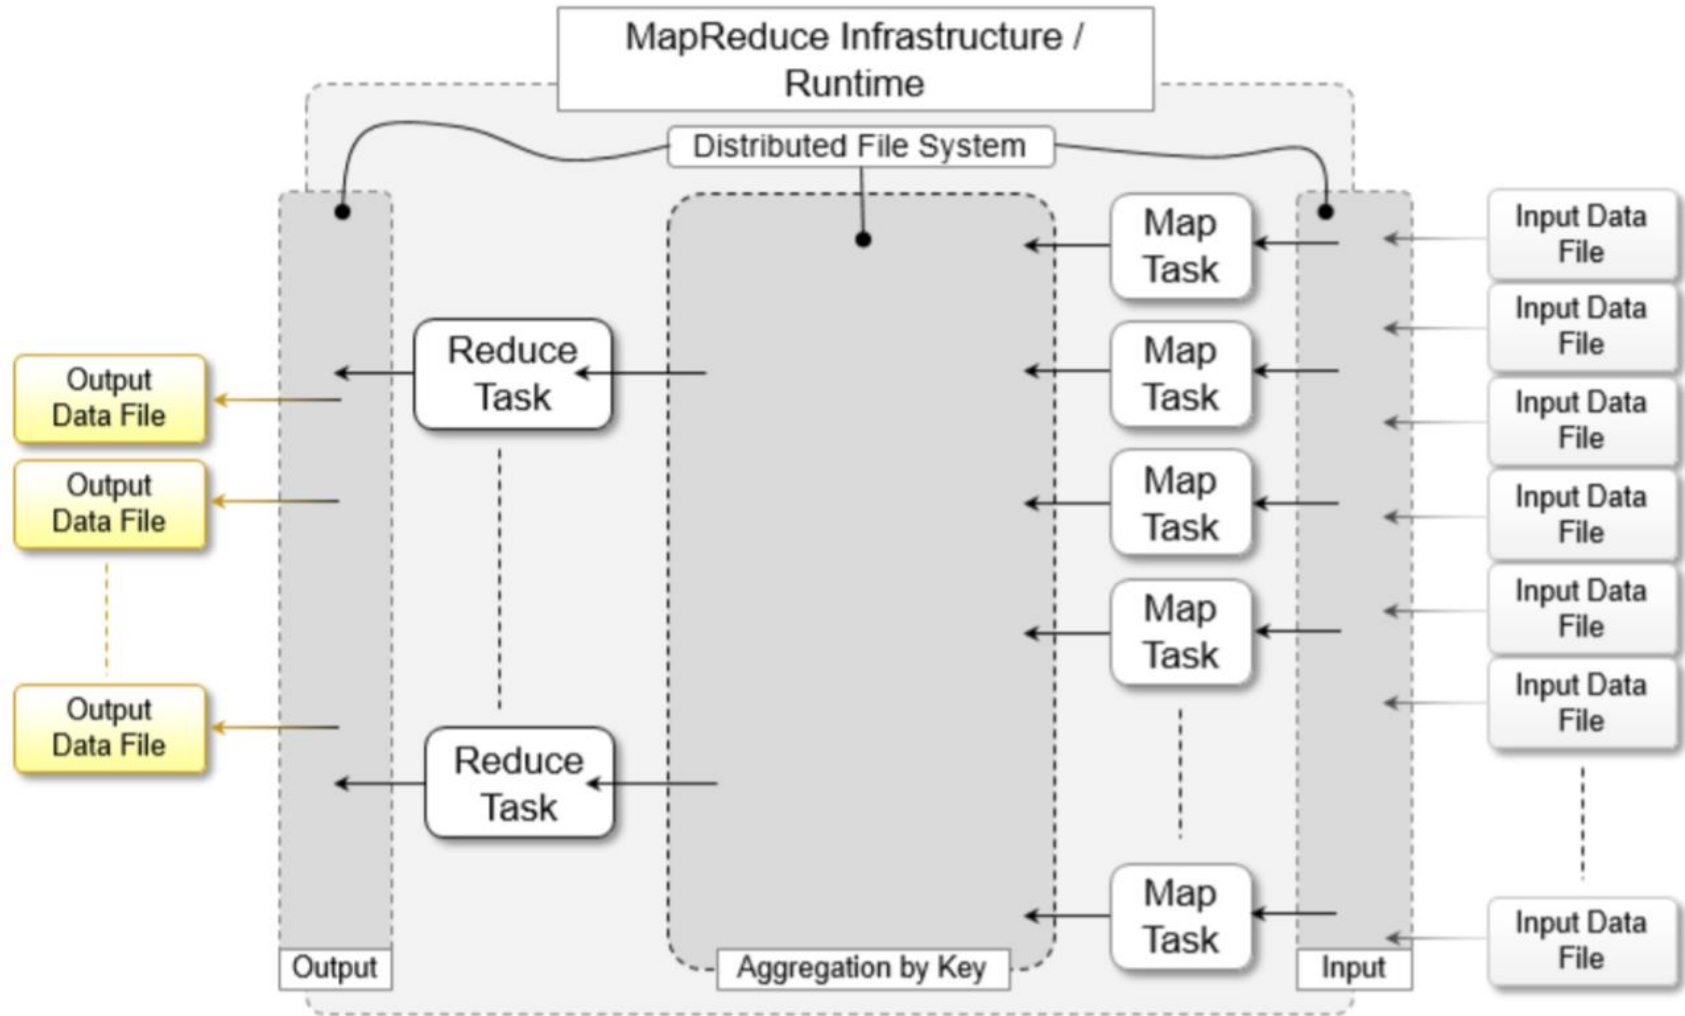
MapReduce Infrastructure / Runtime

Distributed File System

Output Data File

Output Data File

Output Data File

Reduce Task

Reduce Task

Output

Aggregation by Key

Map Task

Map Task

Map Task

Map Task

Map Task

Input

Input Data File

Input Data File

Input Data File

Input Data File

Input Data File

Input Data File

Input Data File